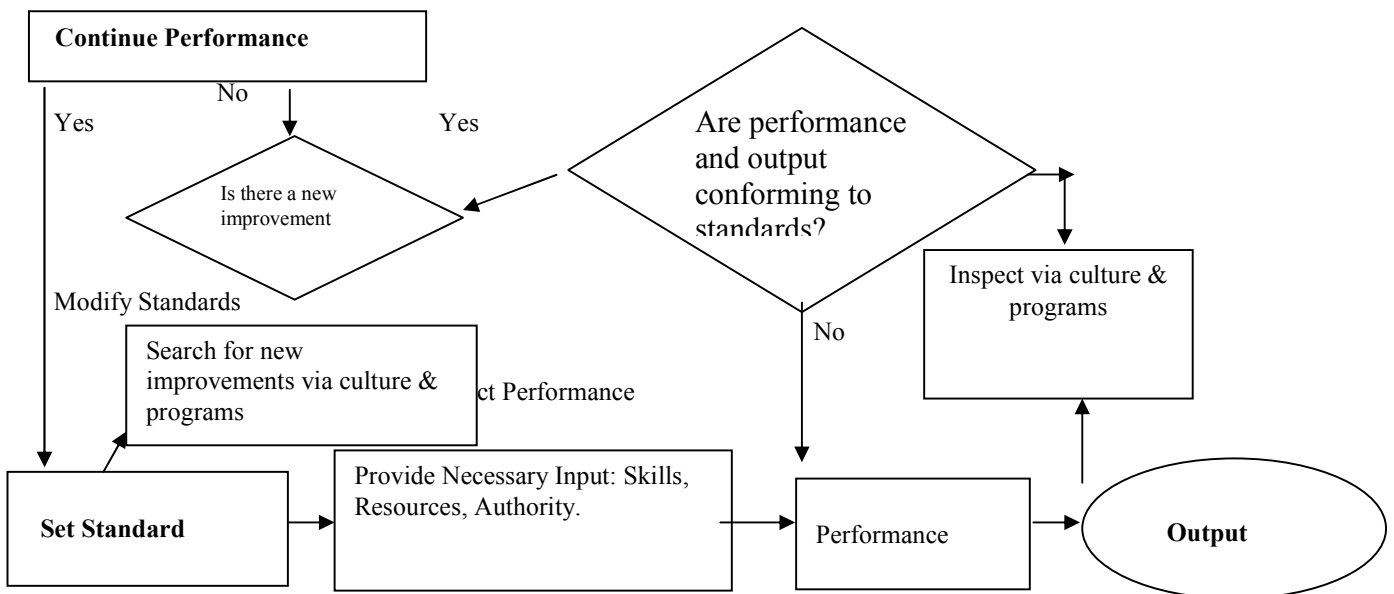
Continue Performance

No

Yes

Yes

Are performance and output conforming to standards?

Is there a new improvement

Modify Standards

Inspect via culture & programs

No

Search for new improvements via culture & programs

ct Performance

Set Standard

Provide Necessary Input: Skills, Resources, Authority.

Performance

Output